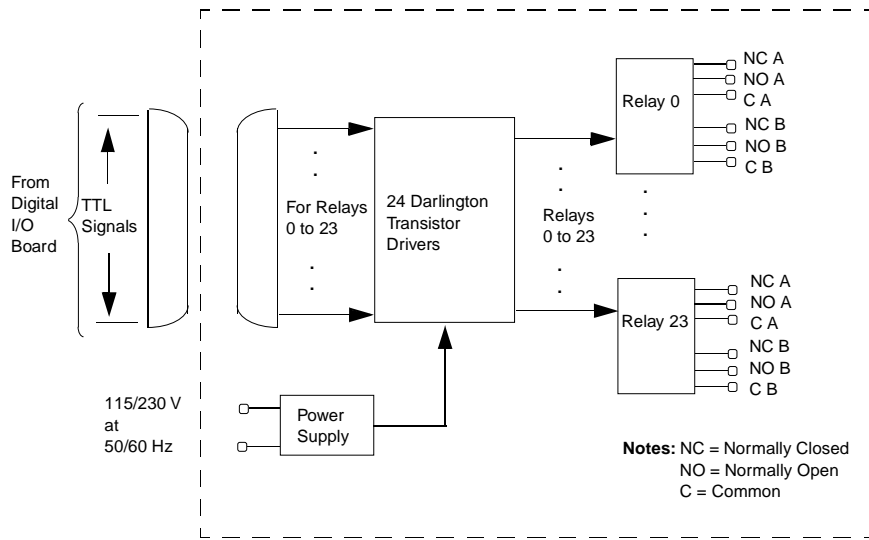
From Digital I/O Board

TTL Signals

For Relays 0 to 23

24 Darlington Transistor Drivers

Relays 0 to 23

Relay 0

NC A
NO A
C A
NC B
NO B
C B

Relay 23

NC A
NO A
C A
NC B
NO B
C B

115/230 V at 50/60 Hz

Power Supply

**Notes:** NC = Normally Closed
NO = Normally Open
C = Common